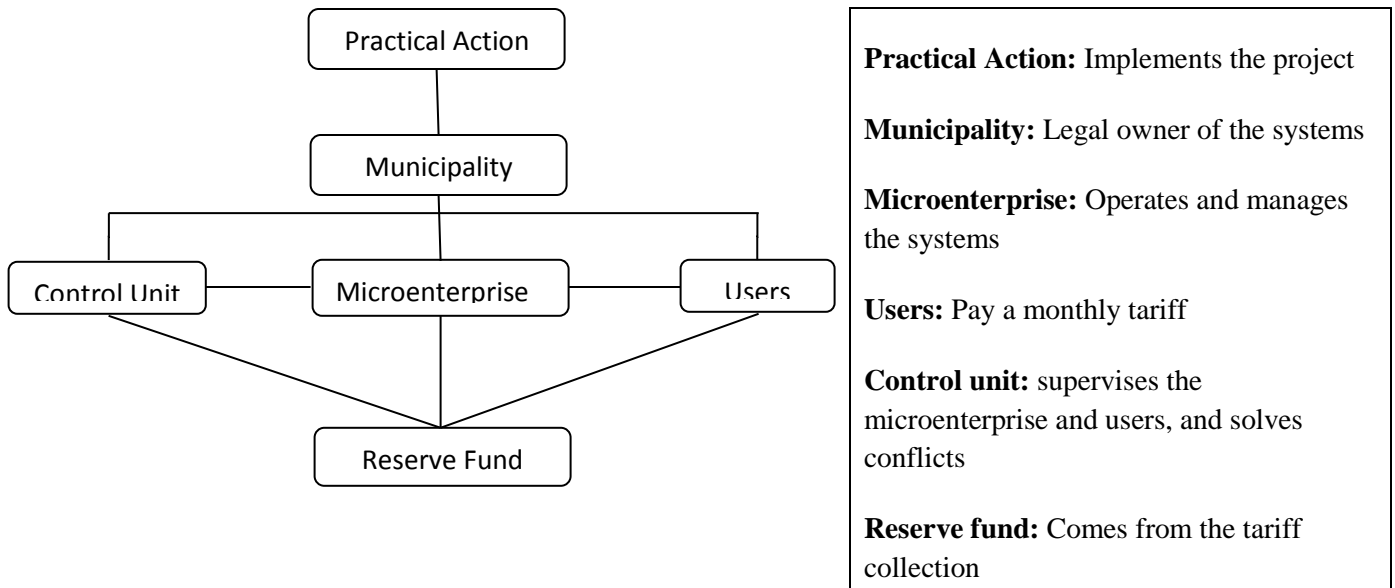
Practical Action

Municipality

Control Unit

Microenterprise

Users

Reserve Fund

**Practical Action:** Implements the project

**Municipality:** Legal owner of the systems

**Microenterprise:** Operates and manages the systems

**Users:** Pay a monthly tariff

**Control unit:** supervises the microenterprise and users, and solves conflicts

**Reserve fund:** Comes from the tariff collection